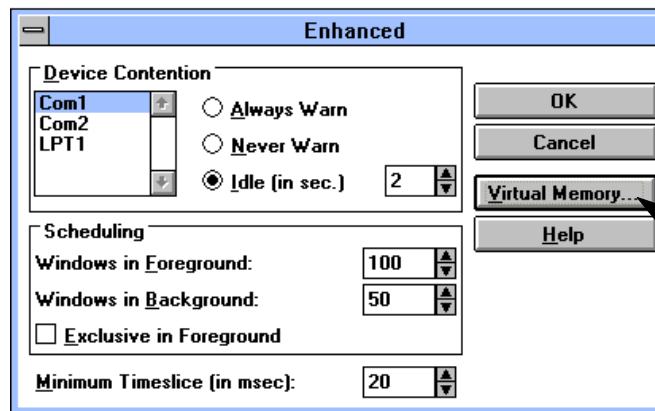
Enhanced

Device Contention

Com1
Com2
LPT1

Always Warn

Never Warn

Idle (in sec.) 2

OK

Cancel

Virtual Memory...

Help

Scheduling

Windows in Foreground: 100

Windows in Background: 50

Exclusive in Foreground

Minimum Timeslice (in msec): 20